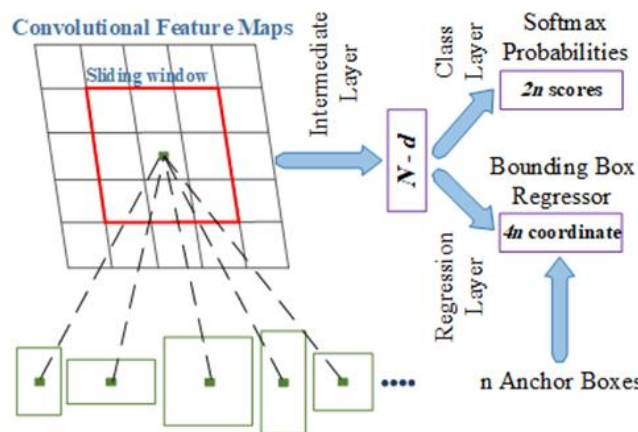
Convolutional Feature Maps

Sliding window

Intermediate Layer

*N - d*

Class Layer

Softmax Probabilities

*2n* scores

Bounding Box Regressor

*4n* coordinate

Regression Layer

••••

n Anchor Boxes